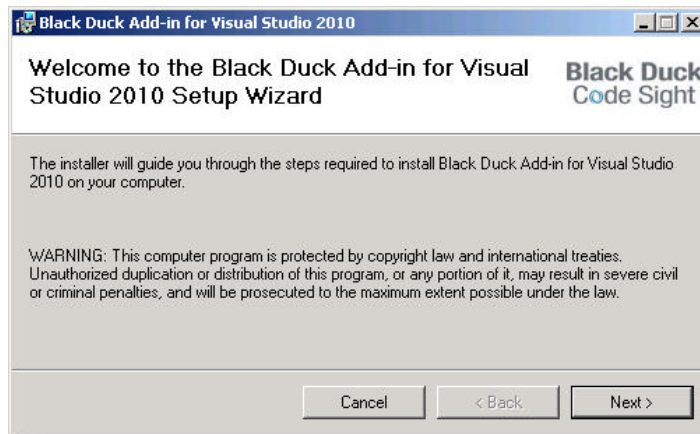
Black Duck Add-in for Visual Studio 2010

Welcome to the Black Duck Add-in for Visual Studio 2010 Setup Wizard

Black Duck
Code Sight

The installer will guide you through the steps required to install Black Duck Add-in for Visual Studio 2010 on your computer.

WARNING: This computer program is protected by copyright law and international treaties. Unauthorized duplication or distribution of this program, or any portion of it, may result in severe civil or criminal penalties, and will be prosecuted to the maximum extent possible under the law.

Cancel

< Back

Next >